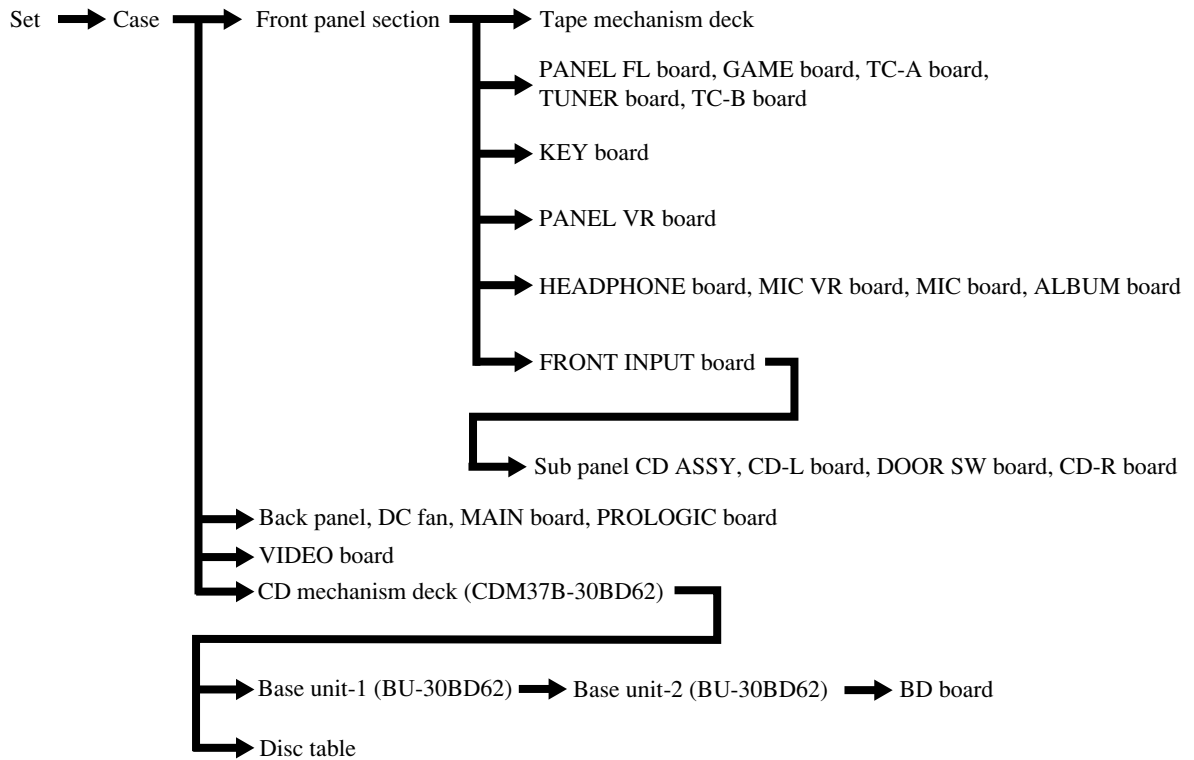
Set → Case → Front panel section → Tape mechanism deck

PANEL FL board, GAME board, TC-A board, TUNER board, TC-B board

KEY board

PANEL VR board

HEADPHONE board, MIC VR board, MIC board, ALBUM board

FRONT INPUT board

Sub panel CD ASSY, CD-L board, DOOR SW board, CD-R board

Back panel, DC fan, MAIN board, PROLOGIC board

VIDEO board

CD mechanism deck (CDM37B-30BD62)

Base unit-1 (BU-30BD62) → Base unit-2 (BU-30BD62) → BD board

Disc table